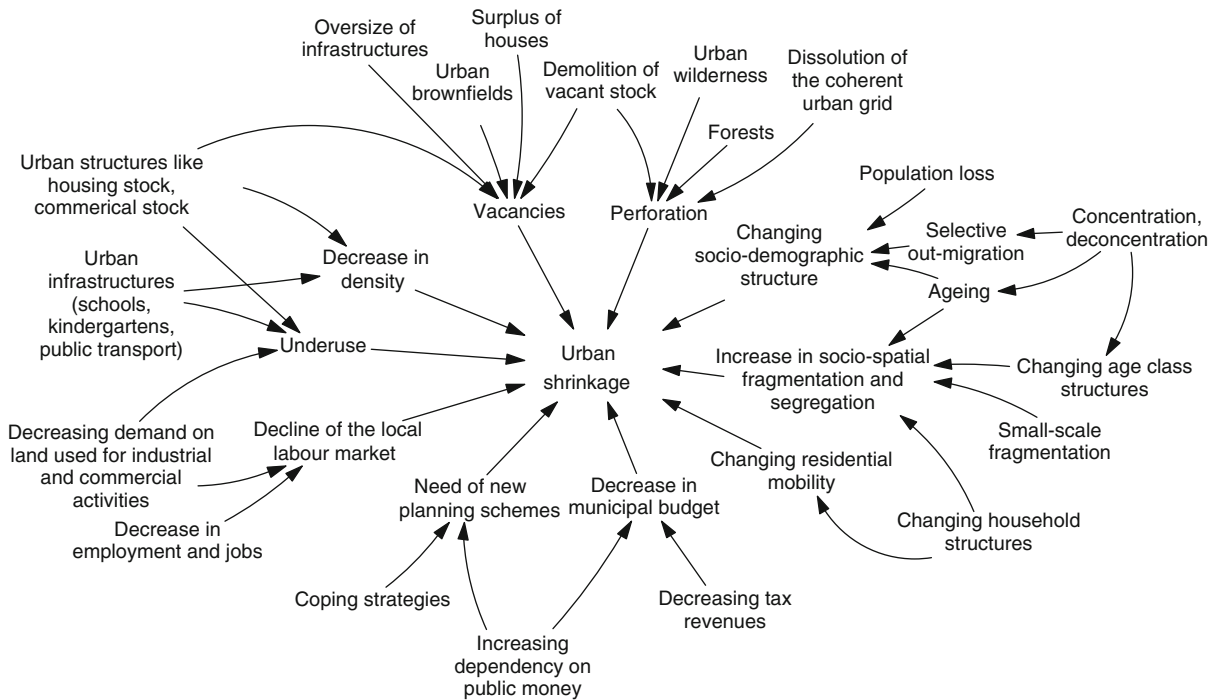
Oversize of infrastructures

Surplus of houses

Urban brownfields

Demolition of vacant stock

Urban wilderness

Dissolution of the coherent urban grid

Forests

Urban structures like housing stock, commerical stock

Vacancies

Perforation

Population loss

Selective out-migration

Concentration, deconcentration

Changing socio-demographic structure

Urban infrastructures (schools, kindergartens, public transport)

Decrease in density

Ageing

Underuse

Urban shrinkage

Increase in socio-spatial fragmentation and segregation

Changing age class structures

Small-scale fragmentation

Decreasing demand on land used for industrial and commercial activities

Decline of the local labour market

Changing residential mobility

Need of new planning schemes

Decrease in municipal budget

Decrease in employment and jobs

Changing household structures

Coping strategies

Decreasing tax revenues

Increasing dependency on public money